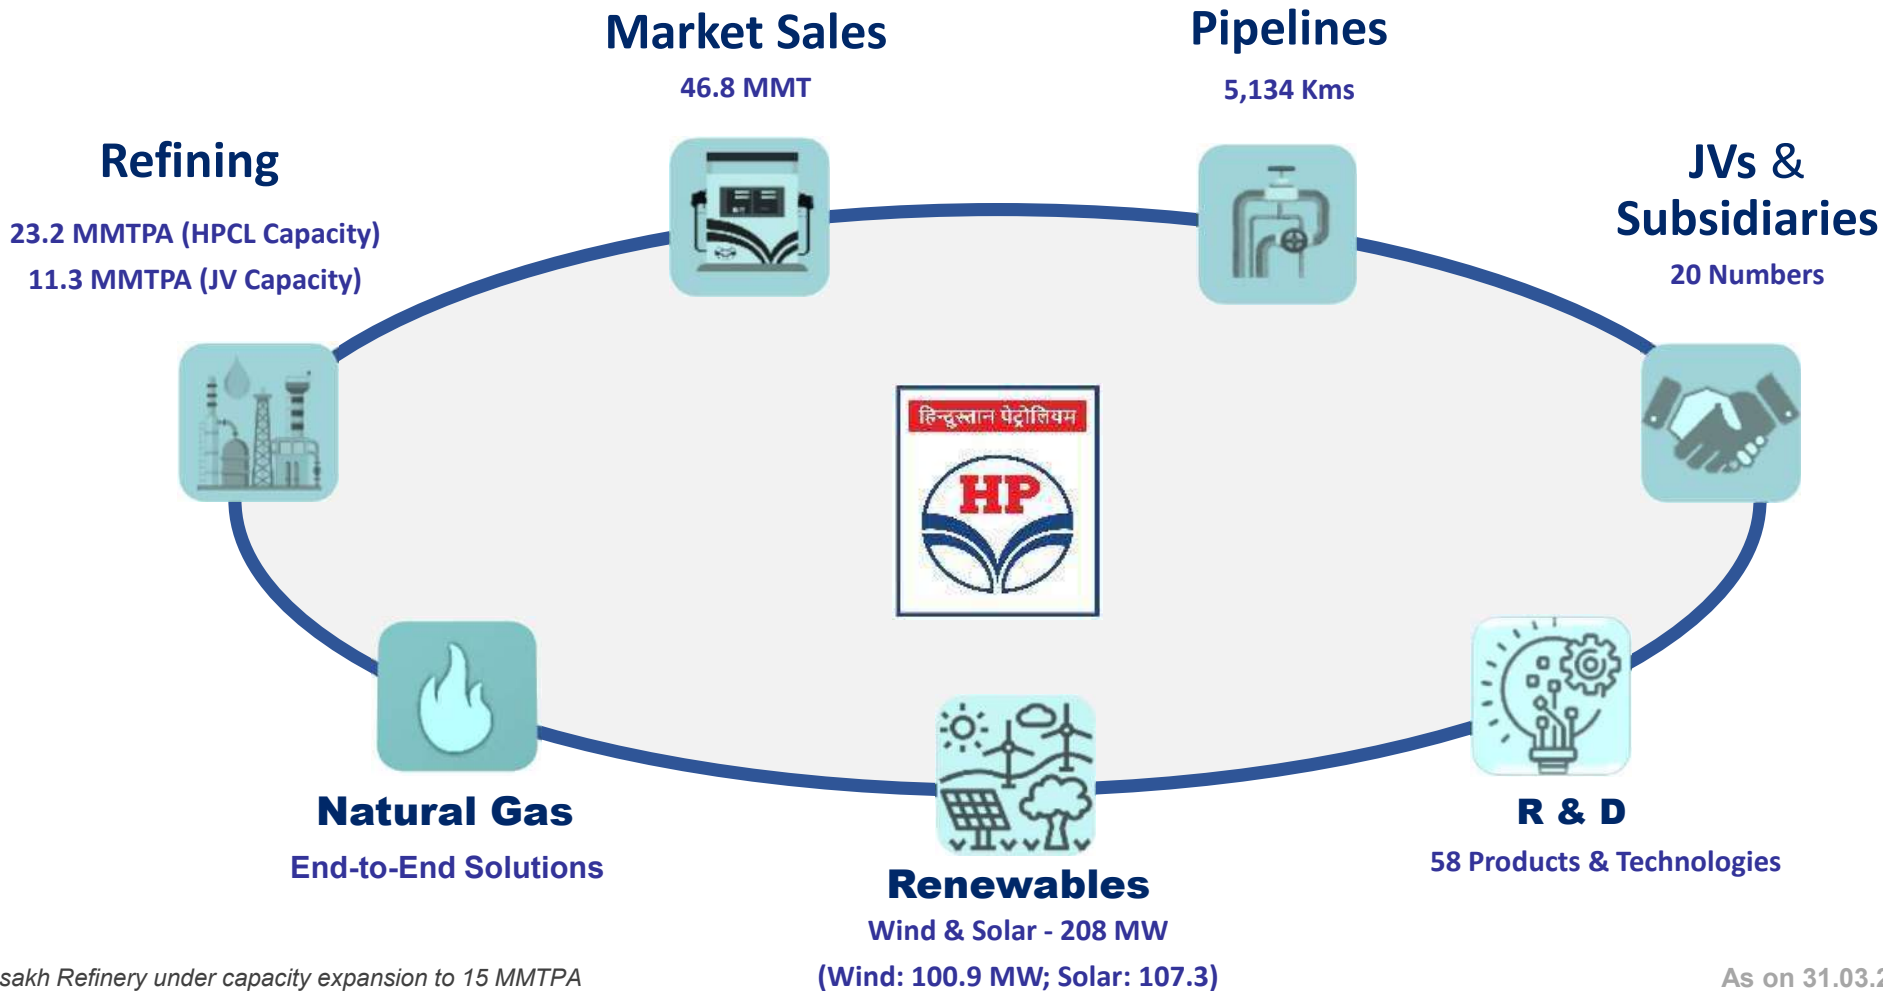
Market Sales
46.8 MMT

Pipelines
5,134 Kms

Refining
23.2 MMTPA (HPCL Capacity)
11.3 MMTPA (JV Capacity)

JVs & Subsidiaries
20 Numbers

हिन्दुस्तान पेट्रोलियम
HP

Natural Gas
End-to-End Solutions

Renewables
Wind & Solar - 208 MW
(Wind: 100.9 MW; Solar: 107.3)

R & D
58 Products & Technologies

sakh Refinery under capacity expansion to 15 MMTPA

As on 31.03.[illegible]